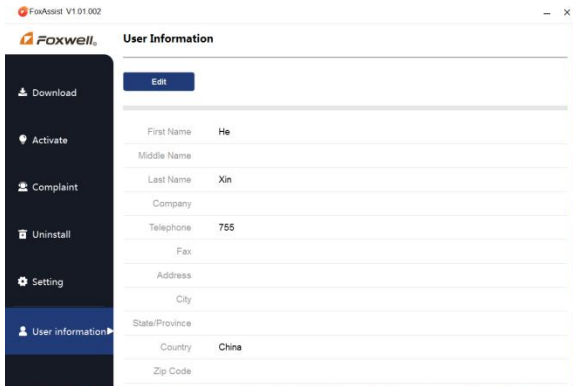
FoxAssist V1.01.002

– ×

Foxwell

User Information

Edit

Download

Activate

Complaint

Uninstall

Setting

User information

First Name He
Middle Name
Last Name Xin
Company
Telephone 755
Fax
Address
City
State/Province
Country China
Zip Code